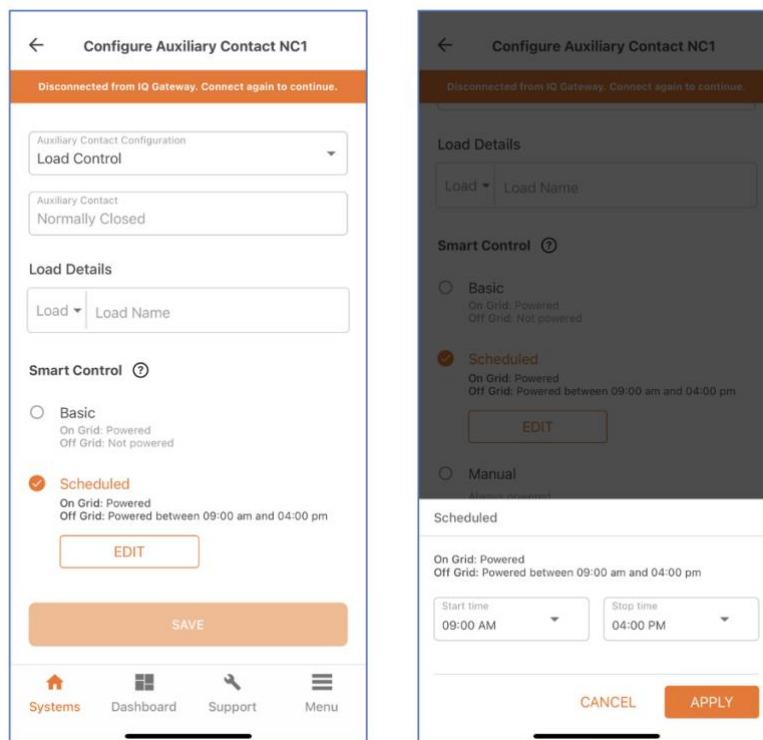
Configure Auxiliary Contact NC1

Disconnected from IQ Gateway. Connect again to continue.

Auxiliary Contact Configuration
Load Control

Auxiliary Contact
Normally Closed

Load Details

Load Load Name

Smart Control ?

Basic
On Grid: Powered
Off Grid: Not powered

Scheduled
On Grid: Powered
Off Grid: Powered between 09:00 am and 04:00 pm

EDIT

SAVE

Systems Dashboard Support Menu

Configure Auxiliary Contact NC1

Disconnected from IQ Gateway. Connect again to continue.

Load Details

Load Load Name

Smart Control ?

Basic
On Grid: Powered
Off Grid: Not powered

Scheduled
On Grid: Powered
Off Grid: Powered between 09:00 am and 04:00 pm

EDIT

Manual
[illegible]

Scheduled

On Grid: Powered
Off Grid: Powered between 09:00 am and 04:00 pm

Start time
09:00 AM

Stop time
04:00 PM

CANCEL APPLY